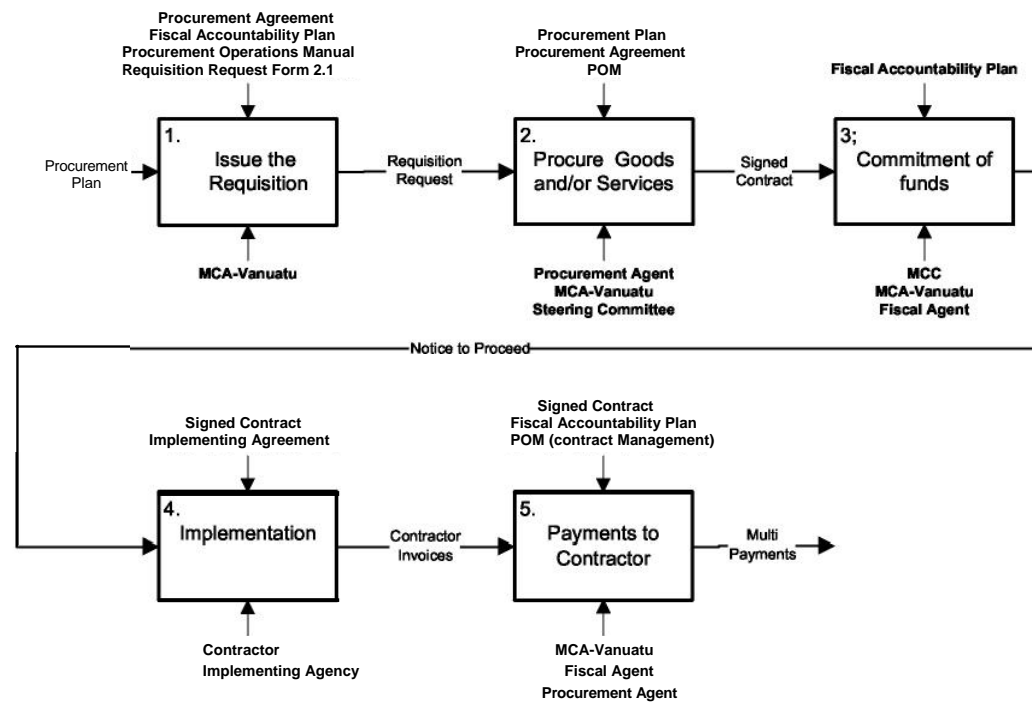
Procurement Agreement
Fiscal Accountability Plan
Procurement Operations Manual
Requisition Request Form 2.1

Procurement Plan

1.
Issue the Requisition

MCA-Vanuatu

Requisition Request

Procurement Plan
Procurement Agreement
POM

2.
Procure Goods and/or Services

Procurement Agent
MCA-Vanuatu
Steering Committee

Signed Contract

Fiscal Accountability Plan

3;
Commitment of funds

MCC
MCA-Vanuatu
Fiscal Agent

Notice to Proceed

Signed Contract
Implementing Agreement

4.
Implementation

Contractor
Implementing Agency

Contractor Invoices

Signed Contract
Fiscal Accountability Plan
POM (contract Management)

5.
Payments to Contractor

MCA-Vanuatu
Fiscal Agent
Procurement Agent

Multi Payments